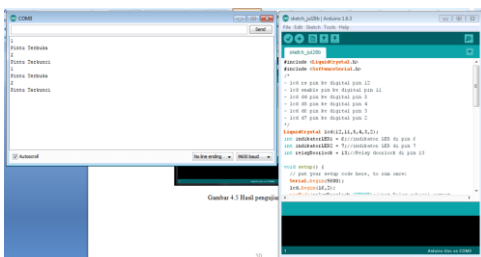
COM3

Send

1
Pintu Terbuka
2
Pintu Terkunci
1
Pintu Terbuka
2
Pintu Terkunci

Autoscroll

No line ending
9600 baud

sketch_jul28b | Arduino 1.6.3
File Edit Sketch Tools Help

sketch_jul28b

#include <LiquidCrystal.h>
#include <SoftwareSerial.h>
/*
- lcd rs pin ke digital pin 12
- lcd enable pin ke digital pin 11
- lcd d4 pin ke digital pin 5
- lcd d5 pin ke digital pin 4
- lcd d6 pin ke digital pin 3
- lcd d7 pin ke digital pin 2
*/
LiquidCrystal lcd(12,11,5,4,3,2);
int indikatorLED1 = 6;//indikator LED di pin 6
int indikatorLED2 = 7;//indikator LED di pin 7
int relayDoorlock = 13;//Relay doorlock di pin 13

void setup() {
// put your setup code here, to run once:
Serial.begin(9600);
lcd.begin(16,2);
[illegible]

Gambar 4.5 Hasil pengujian

1
Arduino Uno on COM3

10